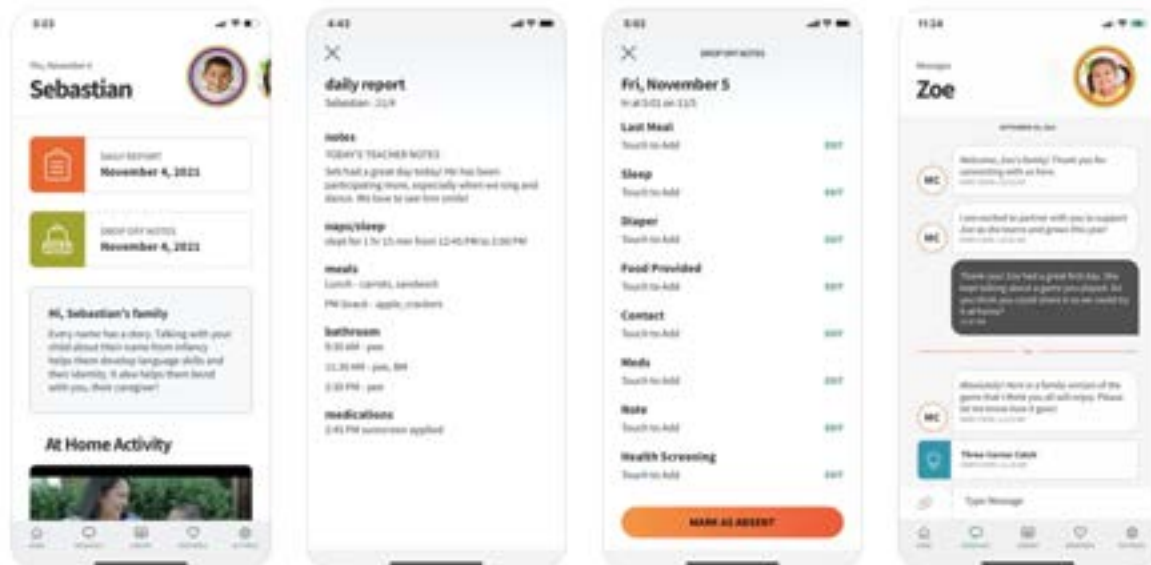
Thu, November 4

Sebastian

DAILY REPORT
November 4, 2021

DROP OFF NOTES
November 4, 2021

Hi, Sebastian's family

Every name has a story. Talking with your child about their name from infancy helps them develop language skills and their identity. It also helps them bond with you, their caregiver!

At Home Activity

4:43

daily report
Sebastian · 11/4

notes
TODAY'S TEACHER NOTES
Seb had a great day today! He has been participating more, especially when we sing and dance. We love to see him smile!

naps/sleep
slept for 1 hr 15 min from 12:45 PM to 2:00 PM

meals
Lunch - carrots, sandwich
PM Snack - apple, crackers

bathroom
9:30 AM - pee
11:30 AM - pee, BM
2:30 PM - pee

medications
2:45 PM sunscreen applied

DROP OFF NOTES

Fri, November 5

Last Meal
Touch to Add
EDIT

Sleep
Touch to Add
EDIT

Diaper
Touch to Add
EDIT

Food Provided
Touch to Add
EDIT

Contact
Touch to Add
EDIT

Meds
Touch to Add
EDIT

Note
Touch to Add
EDIT

Health Screening
Touch to Add
EDIT

MARK AS ABSENT

11:24

Messages

Zoe

MC
Welcome, Zoe's family! Thank you for connecting with us here.

MC
I am excited to partner with you to support Zoe as she learns and grows this year!

Thank you! Zoe had a great first day. She kept talking about a game you played. Do you think you could share it so we could try it at home?

MC
Absolutely! Here is a family version of the game that I think you all will enjoy. Please let me know how it goes!

Three Corner Catch

Type Message